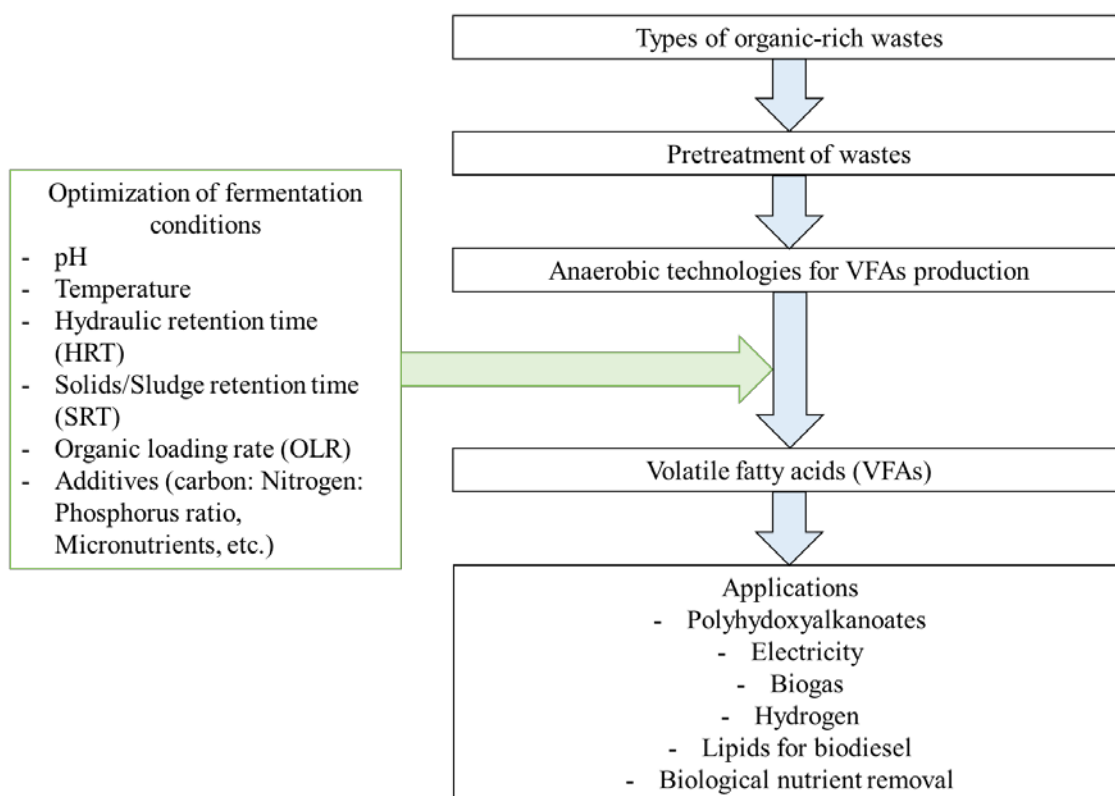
Types of organic-rich wastes

Pretreatment of wastes

Optimization of fermentation conditions
- pH
- Temperature
- Hydraulic retention time (HRT)
- Solids/Sludge retention time (SRT)
- Organic loading rate (OLR)
- Additives (carbon: Nitrogen: Phosphorus ratio, Micronutrients, etc.)

Anaerobic technologies for VFAs production

Volatile fatty acids (VFAs)

Applications
- Polyhydoxyalkanoates
- Electricity
- Biogas
- Hydrogen
- Lipids for biodiesel
- Biological nutrient removal